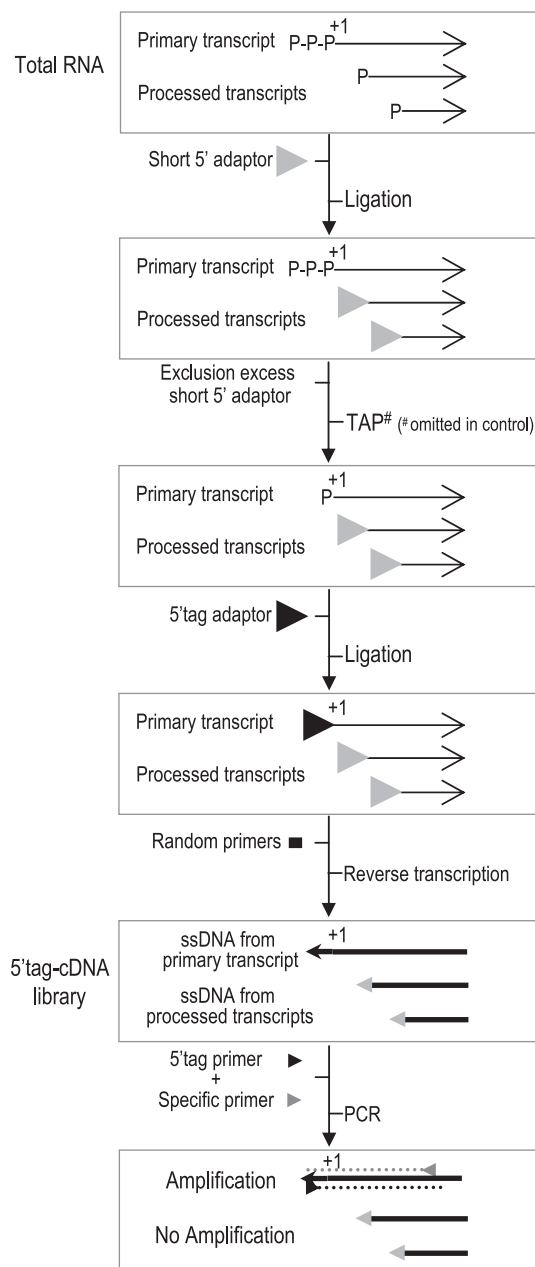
Total RNA

Primary transcript P-P-P +1

Processed transcripts P

P

Short 5' adaptor

Ligation

Primary transcript P-P-P +1

Processed transcripts

Exclusion excess short 5' adaptor

TAP$^{\#}$ ($^{\#}$omitted in control)

Primary transcript P +1

Processed transcripts

5'tag adaptor

Ligation

Primary transcript +1

Processed transcripts

Random primers

Reverse transcription

5'tag-cDNA library

ssDNA from primary transcript +1

ssDNA from processed transcripts

5'tag primer + Specific primer

PCR

Amplification +1

No Amplification